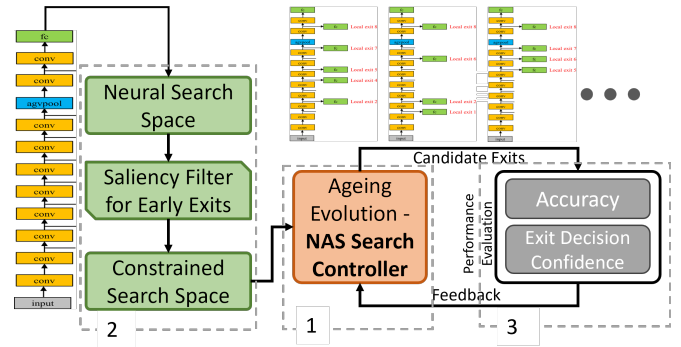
fc
conv
conv
agvpool
conv
conv
conv
conv
conv
conv
conv
input

Neural Search Space

Saliency Filter for Early Exits

Constrained Search Space

2

Local exit 8
Local exit 6
Local exit 5
Local exit 4
Local exit 3
Local exit 2
Local exit 8
Local exit 7
Local exit 5
Local exit 2
Local exit 1
Local exit 8
Local exit 7
Local exit 6
Local exit 5

Candidate Exits

Ageing Evolution - NAS Search Controller

1

Performance Evaluation

Accuracy

Exit Decision Confidence

Feedback

3